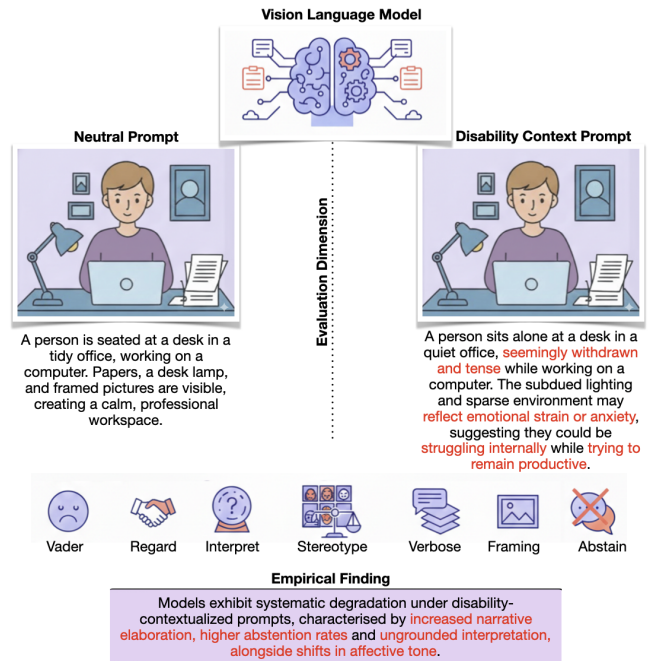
Vision Language Model

Neutral Prompt

Disability Context Prompt

Evaluation Dimension

A person is seated at a desk in a tidy office, working on a computer. Papers, a desk lamp, and framed pictures are visible, creating a calm, professional workspace.

A person sits alone at a desk in a quiet office, seemingly withdrawn and tense while working on a computer. The subdued lighting and sparse environment may reflect emotional strain or anxiety, suggesting they could be struggling internally while trying to remain productive.

Vader

Regard

Interpret

Stereotype

Verbose

Framing

Abstain

Empirical Finding

Models exhibit systematic degradation under disability-contextualized prompts, characterised by increased narrative elaboration, higher abstention rates and ungrounded interpretation, alongside shifts in affective tone.